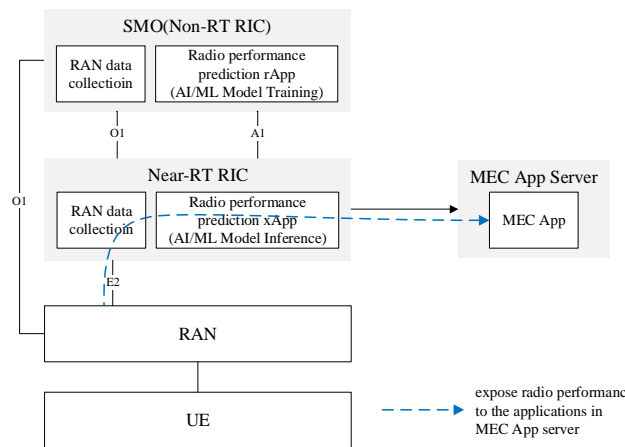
SMO(Non-RT RIC)

RAN data collectioin

Radio performance prediction rApp (AI/ML Model Training)

O1

A1

Near-RT RIC

RAN data collectioin

Radio performance prediction xApp (AI/ML Model Inference)

MEC App Server

MEC App

O1

E2

RAN

UE

expose radio performanc to the applications in MEC App server